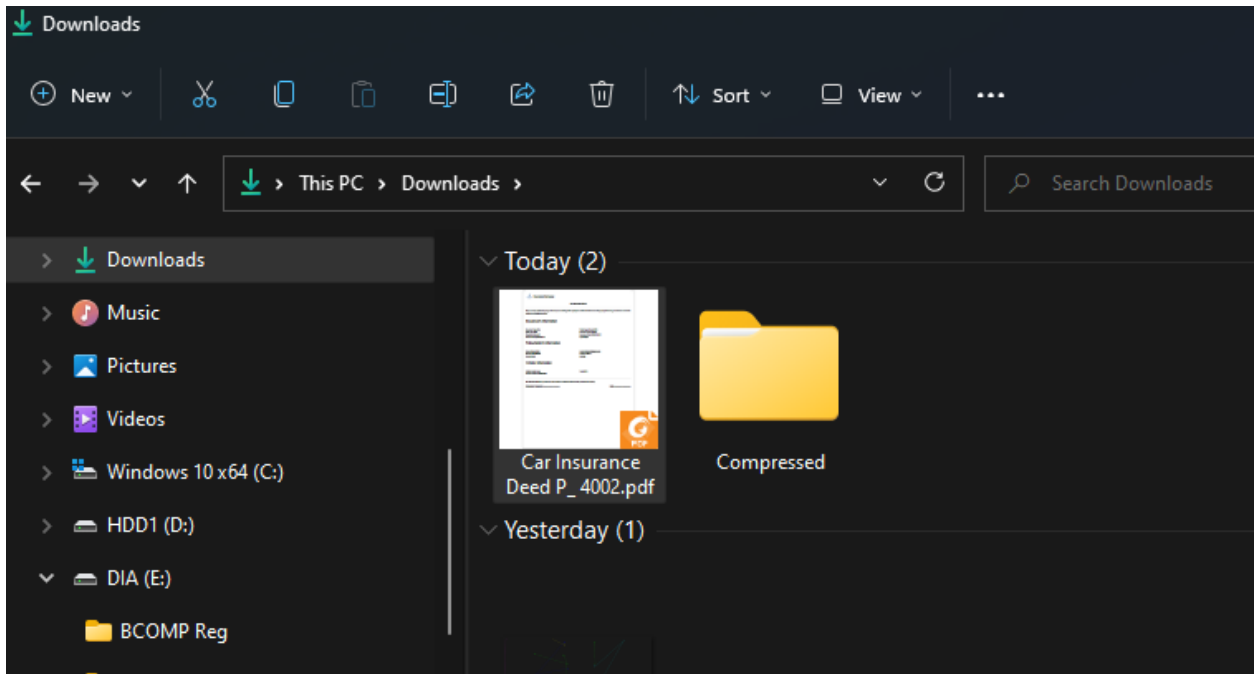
Downloads

New

Sort

View

...

This PC > Downloads >

Search Downloads

Downloads

Music

Pictures

Videos

Windows 10 x64 (C:)

HDD1 (D:)

DIA (E:)

BCOMP Reg

Today (2)

Car Insurance Deed P_ 4002.pdf

Compressed

Yesterday (1)